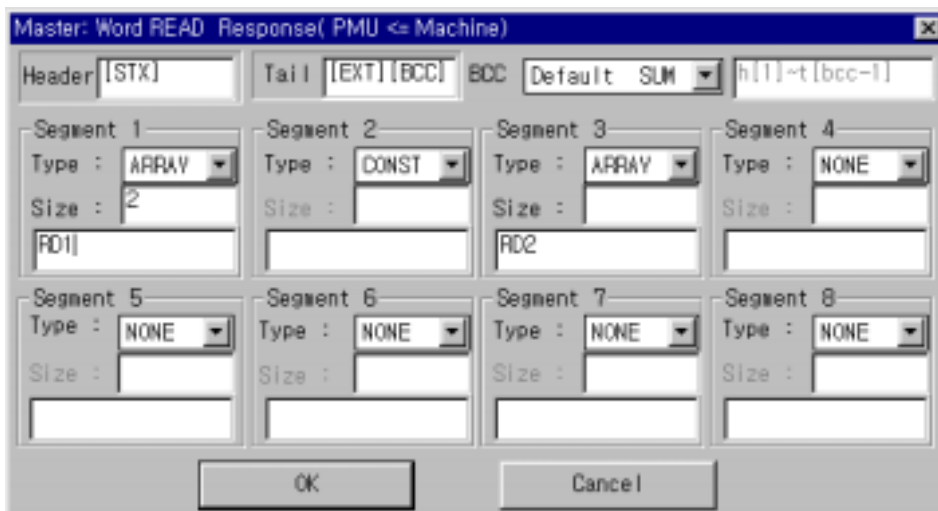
Master: Word READ Response( PMU <= Machine)

Header [STX]
Tail [EXT][BCC]
BCC Default SUM
h[1]~t[bcc-1]

Segment 1
Type : ARRAY
Size : 2
RD1

Segment 2
Type : CONST
Size :

Segment 3
Type : ARRAY
Size :
RD2

Segment 4
Type : NONE
Size :

Segment 5
Type : NONE
Size :

Segment 6
Type : NONE
Size :

Segment 7
Type : NONE
Size :

Segment 8
Type : NONE
Size :

OK
Cancel